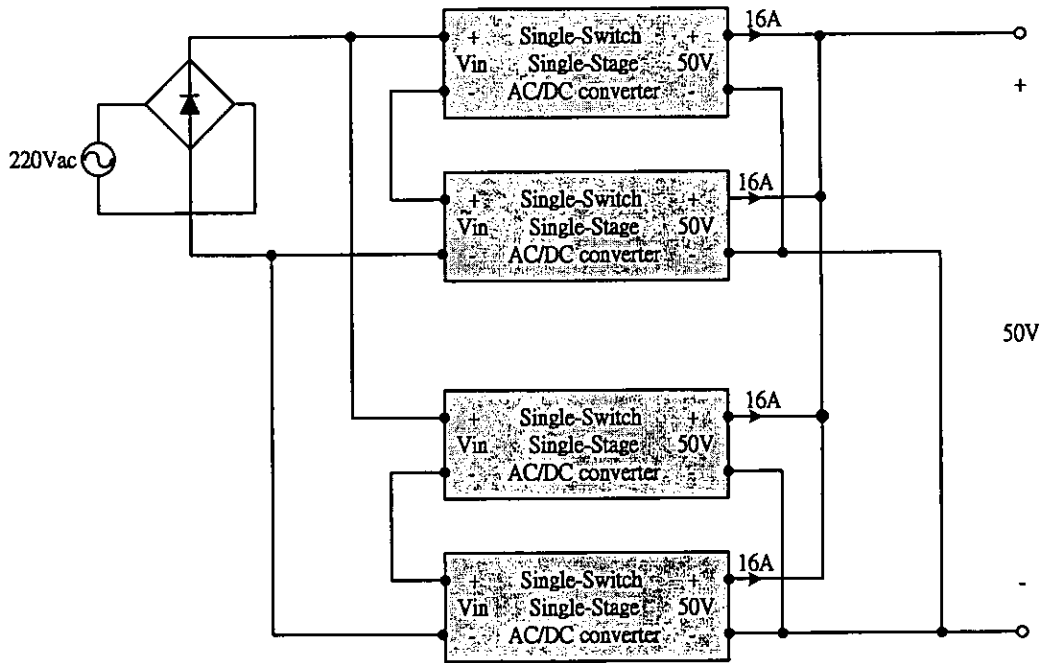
220Vac

+ Single-Switch +
Vin Single-Stage 50V
- AC/DC converter -

16A

+ Single-Switch +
Vin Single-Stage 50V
- AC/DC converter -

16A

+ Single-Switch +
Vin Single-Stage 50V
- AC/DC converter -

16A

+ Single-Switch +
Vin Single-Stage 50V
- AC/DC converter -

16A

+

50V

-